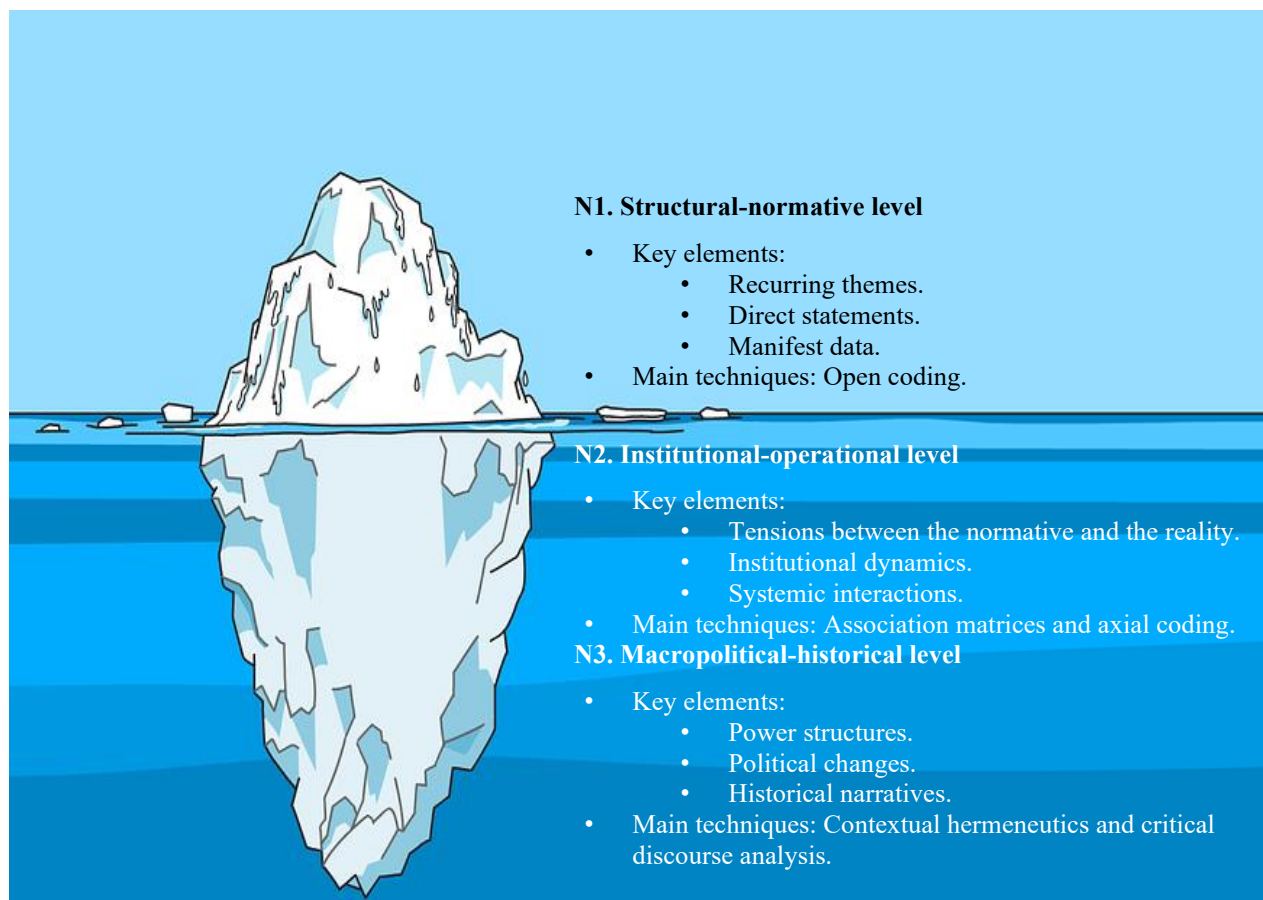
**N1. Structural-normative level**

- Key elements:
  - Recurring themes.
  - Direct statements.
  - Manifest data.
- Main techniques: Open coding.

**N2. Institutional-operational level**

- Key elements:
  - Tensions between the normative and the reality.
  - Institutional dynamics.
  - Systemic interactions.
- Main techniques: Association matrices and axial coding.

**N3. Macropolitical-historical level**

- Key elements:
  - Power structures.
  - Political changes.
  - Historical narratives.
- Main techniques: Contextual hermeneutics and critical discourse analysis.